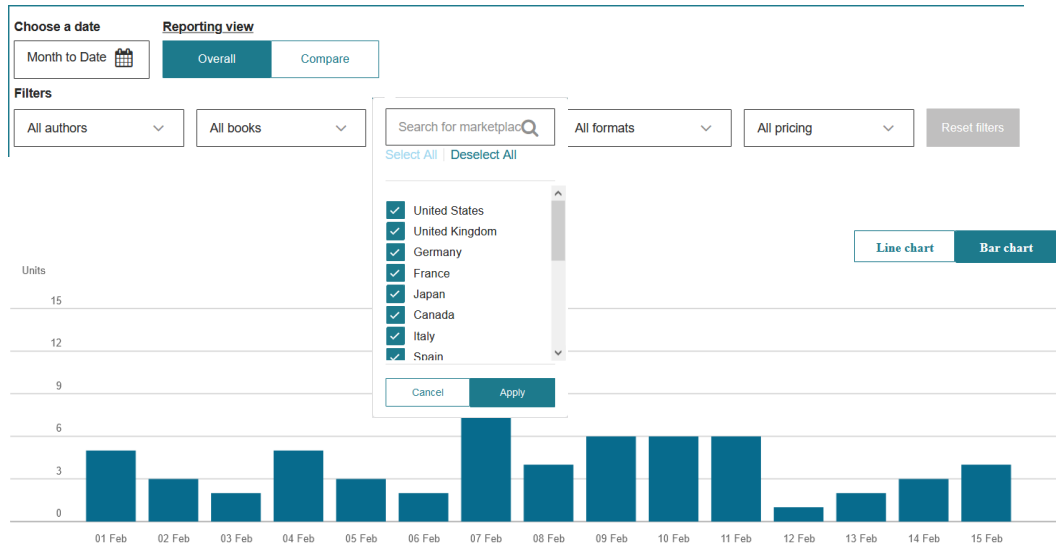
Choose a date

Month to Date

Reporting view

Overall

Compare

Filters

All authors

All books

Search for marketplac

All formats

All pricing

Reset filters

Select All | Deselect All

United States
United Kingdom
Germany
France
Japan
Canada
Italy
Spain

Cancel

Apply

Line chart

Bar chart

Units

15
12
9
6
3
0

01 Feb
02 Feb
03 Feb
04 Feb
05 Feb
06 Feb
07 Feb
08 Feb
09 Feb
10 Feb
11 Feb
12 Feb
13 Feb
14 Feb
15 Feb